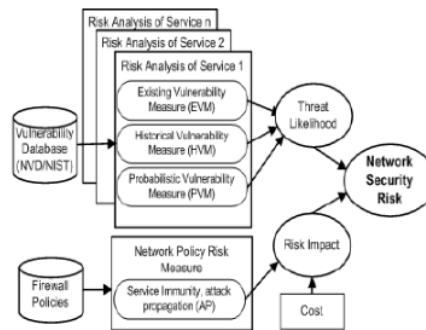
Risk Analysis of Service n

Risk Analysis of Service 2

Risk Analysis of Service 1

Existing Vulnerability Measure (EVM)

Historical Vulnerability Measure (HVM)

Probabilistic Vulnerability Measure (PVM)

Vulnerability Database (NVD/NIST)

Threat Likelihood

Network Security Risk

Network Policy Risk Measure

Service Immunity, attack propagation (AP)

Firewall Policies

Risk Impact

Cost